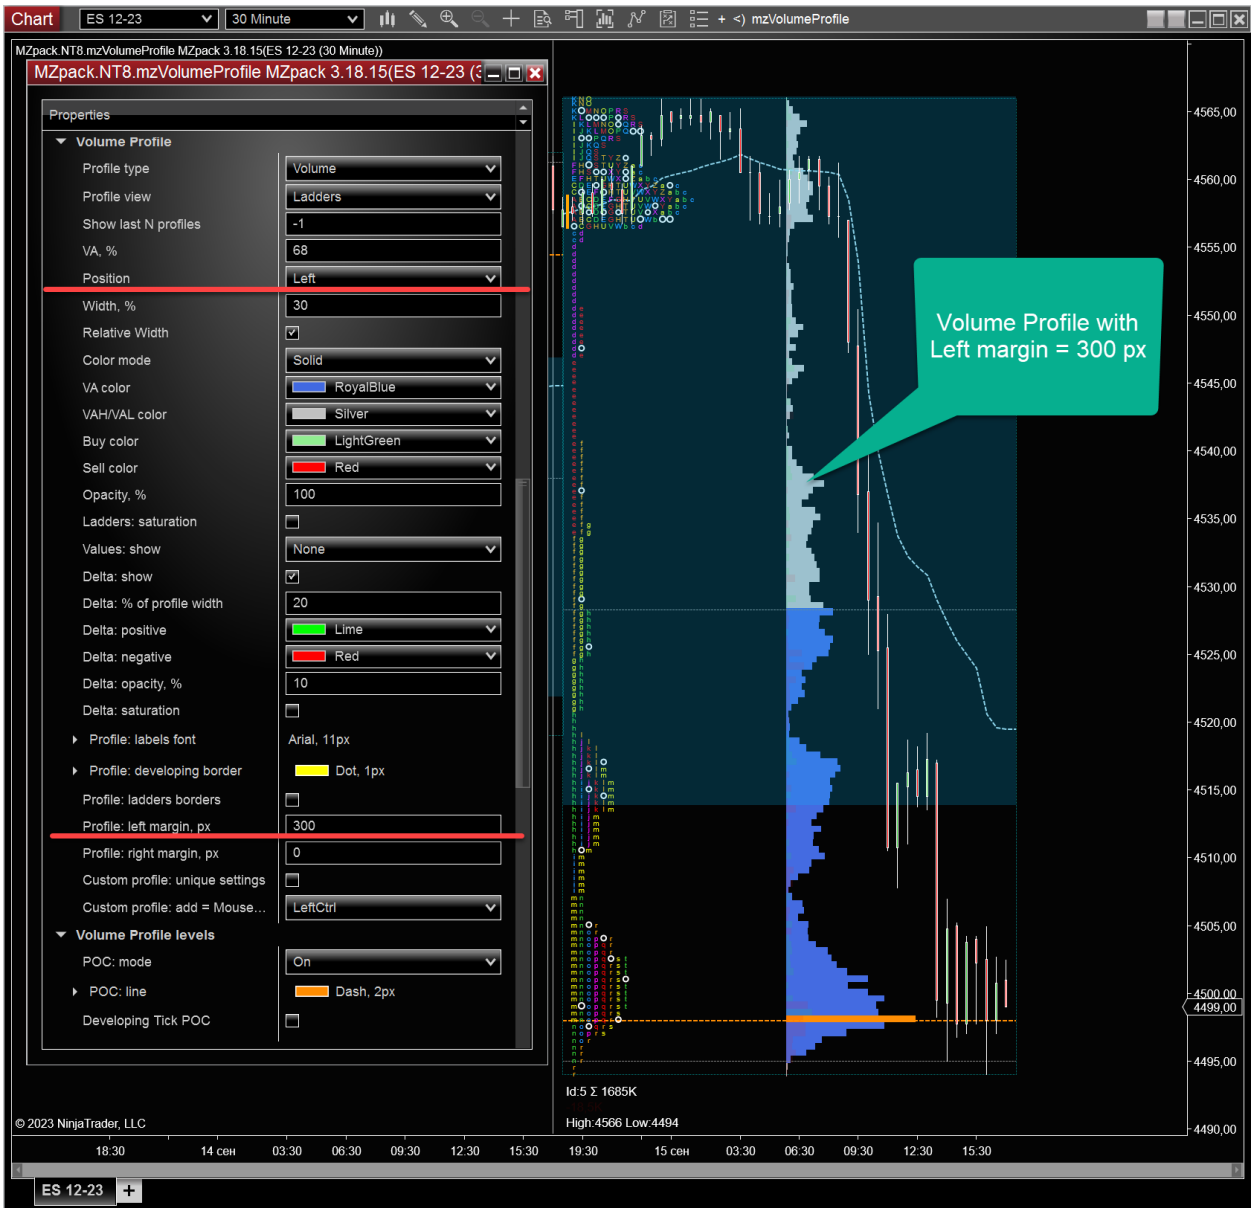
Chart ES 12-23 30 Minute mzVolumeProfile

MZpack.NT8.mzVolumeProfile MZpack 3.18.15(ES 12-23 (30 Minute))

MZpack.NT8.mzVolumeProfile MZpack 3.18.15(ES 12-23 (3

Properties

Volume Profile

| | |
|---|---|
| Profile type | Volume |
| Profile view | Ladders |
| Show last N profiles | -1 |
| VA, % | 68 |
| Position | Left |
| Width, % | 30 |
| Relative Width | ☑ |
| Color mode | Solid |
| VA color | RoyalBlue |
| VAH/VAL color | Silver |
| Buy color | LightGreen |
| Sell color | Red |
| Opacity, % | 100 |
| Ladders: saturation | ☐ |
| Values: show | None |
| Delta: show | ☑ |
| Delta: % of profile width | 20 |
| Delta: positive | Lime |
| Delta: negative | Red |
| Delta: opacity, % | 10 |
| Delta: saturation | ☐ |
| Profile: labels font | Arial, 11px |
| Profile: developing border | Dot, 1px |
| Profile: ladders borders | ☐ |
| Profile: left margin, px | 300 |
| Profile: right margin, px | 0 |
| Custom profile: unique settings | ☐ |
| Custom profile: add = Mouse... | LeftCtrl |

Volume Profile levels

| | |
|---|---|
| POC: mode | On |
| POC: line | Dash, 2px |
| Developing Tick POC | ☐ |

Volume Profile with Left margin = 300 px

4565,00
4560,00
4555,00
4550,00
4545,00
4540,00
4535,00
4530,00
4525,00
4520,00
4515,00
4510,00
4505,00
4500,00
4499,00
4495,00
4490,00

Id:5 Σ 1685K

High:4566 Low:4494

© 2023 NinjaTrader, LLC

18:30 14 сен 03:30 06:30 09:30 12:30 15:30 19:30 15 сен 03:30 06:30 09:30 12:30 15:30

ES 12-23 +